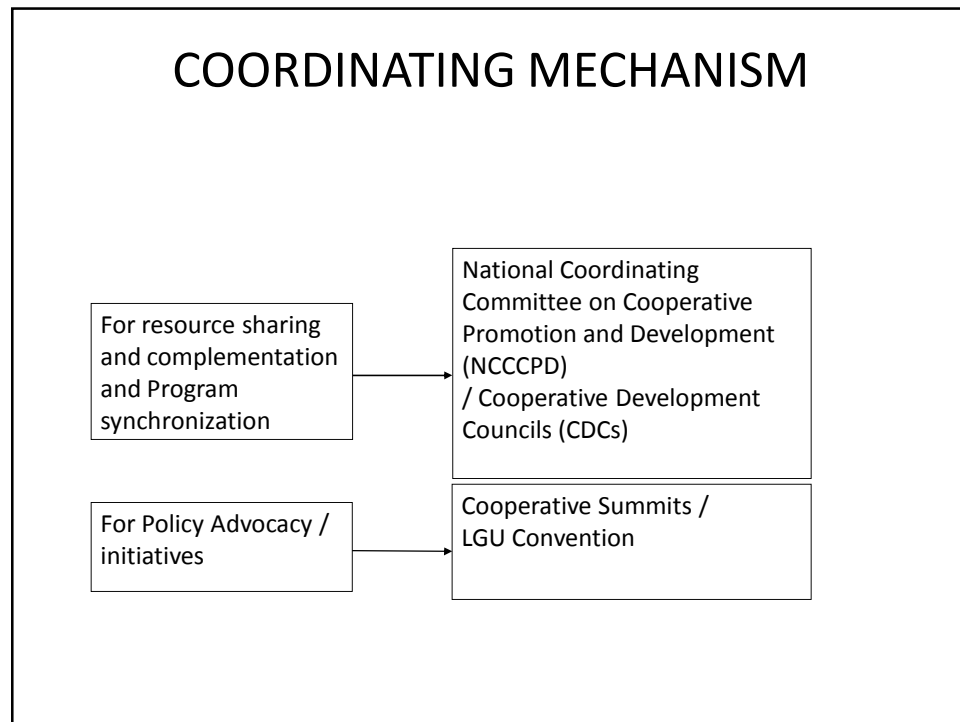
COORDINATING MECHANISM

For resource sharing and complementation and Program synchronization

National Coordinating Committee on Cooperative Promotion and Development (NCCCPD)
/ Cooperative Development Councils (CDCs)

For Policy Advocacy / initiatives

Cooperative Summits / LGU Convention